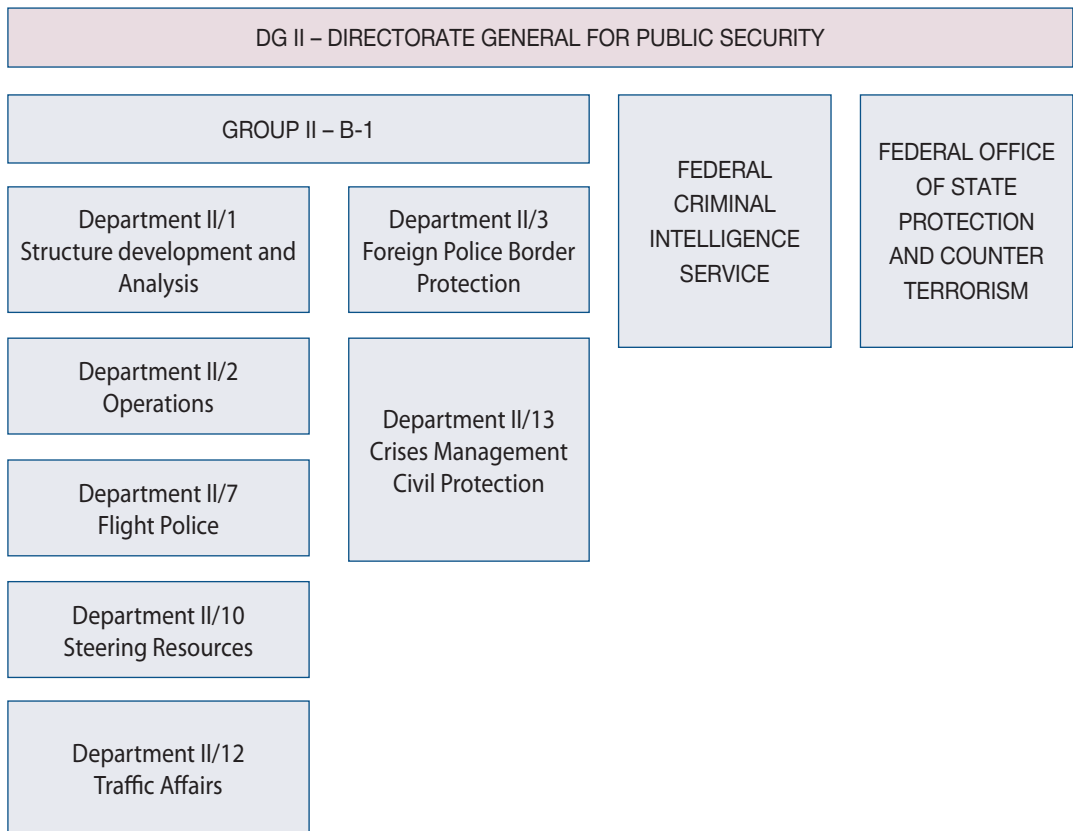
DG II – DIRECTORATE GENERAL FOR PUBLIC SECURITY

GROUP II – B-1

Department II/1
Structure development and Analysis

Department II/2
Operations

Department II/7
Flight Police

Department II/10
Steering Resources

Department II/12
Traffic Affairs

Department II/3
Foreign Police Border Protection

Department II/13
Crises Management Civil Protection

FEDERAL CRIMINAL INTELLIGENCE SERVICE

FEDERAL OFFICE OF STATE PROTECTION AND COUNTER TERRORISM